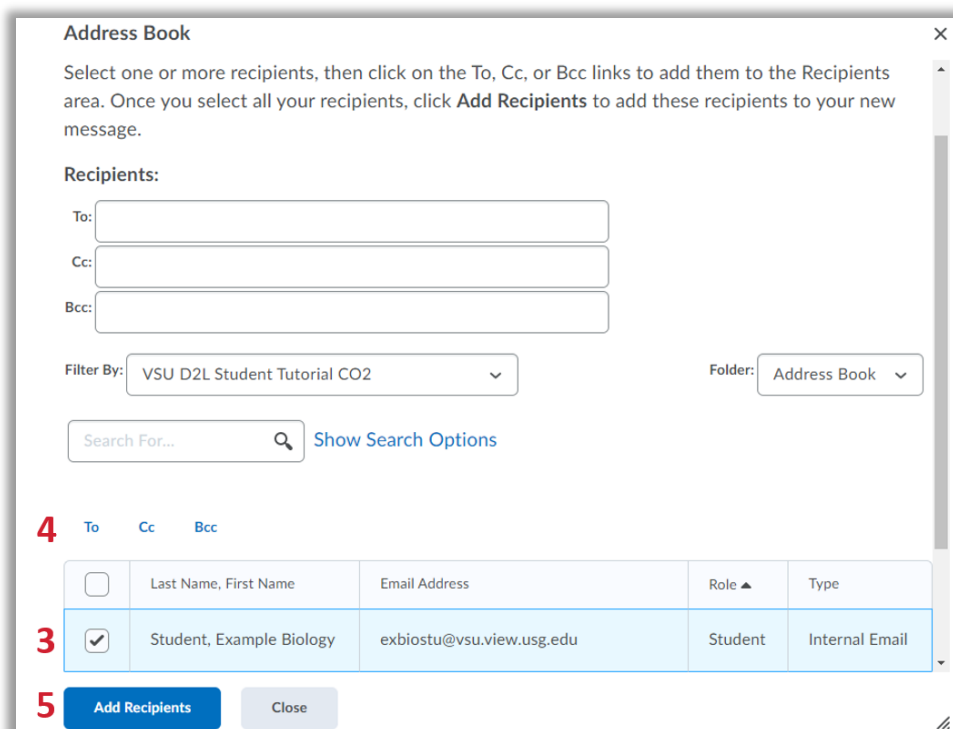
Address Book

×

Select one or more recipients, then click on the To, Cc, or Bcc links to add them to the Recipients area. Once you select all your recipients, click **Add Recipients** to add these recipients to your new message.

Recipients:

To:

Cc:

Bcc:

Filter By: VSU D2L Student Tutorial CO2

Folder: Address Book

Search For...

Show Search Options

4 To Cc Bcc

| | Last Name, First Name | Email Address | Role ▲ | Type |
|---|---|---|---|---|
| 3 ☑ | Student, Example Biology | exbiostu@vsu.view.usg.edu | Student | Internal Email |

5 Add Recipients Close